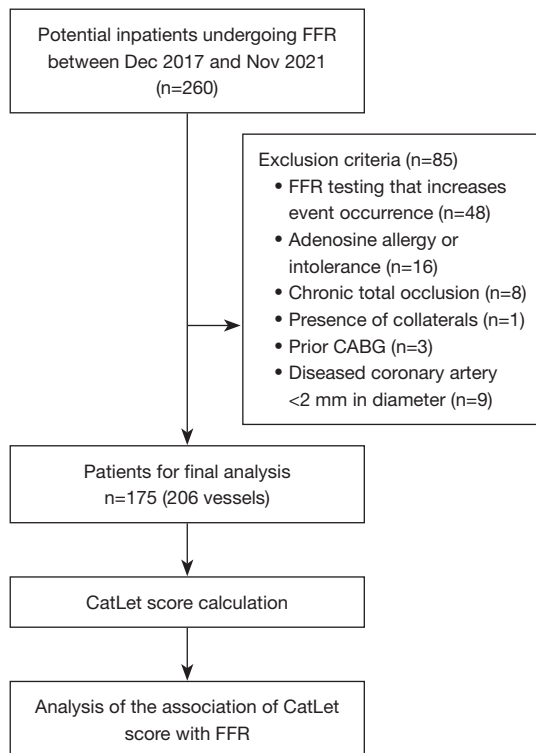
Potential inpatients undergoing FFR between Dec 2017 and Nov 2021 (n=260)

Exclusion criteria (n=85)
• FFR testing that increases event occurrence (n=48)
• Adenosine allergy or intolerance (n=16)
• Chronic total occlusion (n=8)
• Presence of collaterals (n=1)
• Prior CABG (n=3)
• Diseased coronary artery <2 mm in diameter (n=9)

Patients for final analysis n=175 (206 vessels)

CatLet score calculation

Analysis of the association of CatLet score with FFR